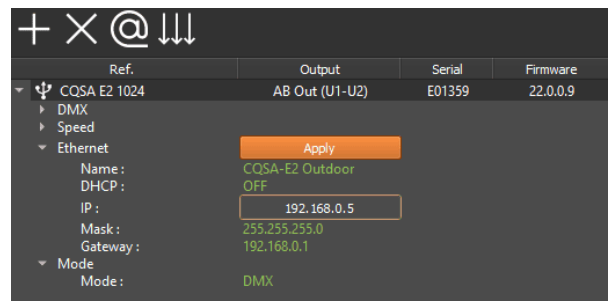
+ × @ ↓↓↓

| Ref. | Output | Serial | Firmware |
|---|---|---|---|
| CQSA E2 1024 | AB Out (U1-U2) | E01359 | 22.0.0.9 |

DMX
Speed
Ethernet
Apply
Name : CQSA-E2 Outdoor
DHCP : OFF
IP : 192.168.0.5
Mask : 255.255.255.0
Gateway : 192.168.0.1
Mode
Mode : DMX